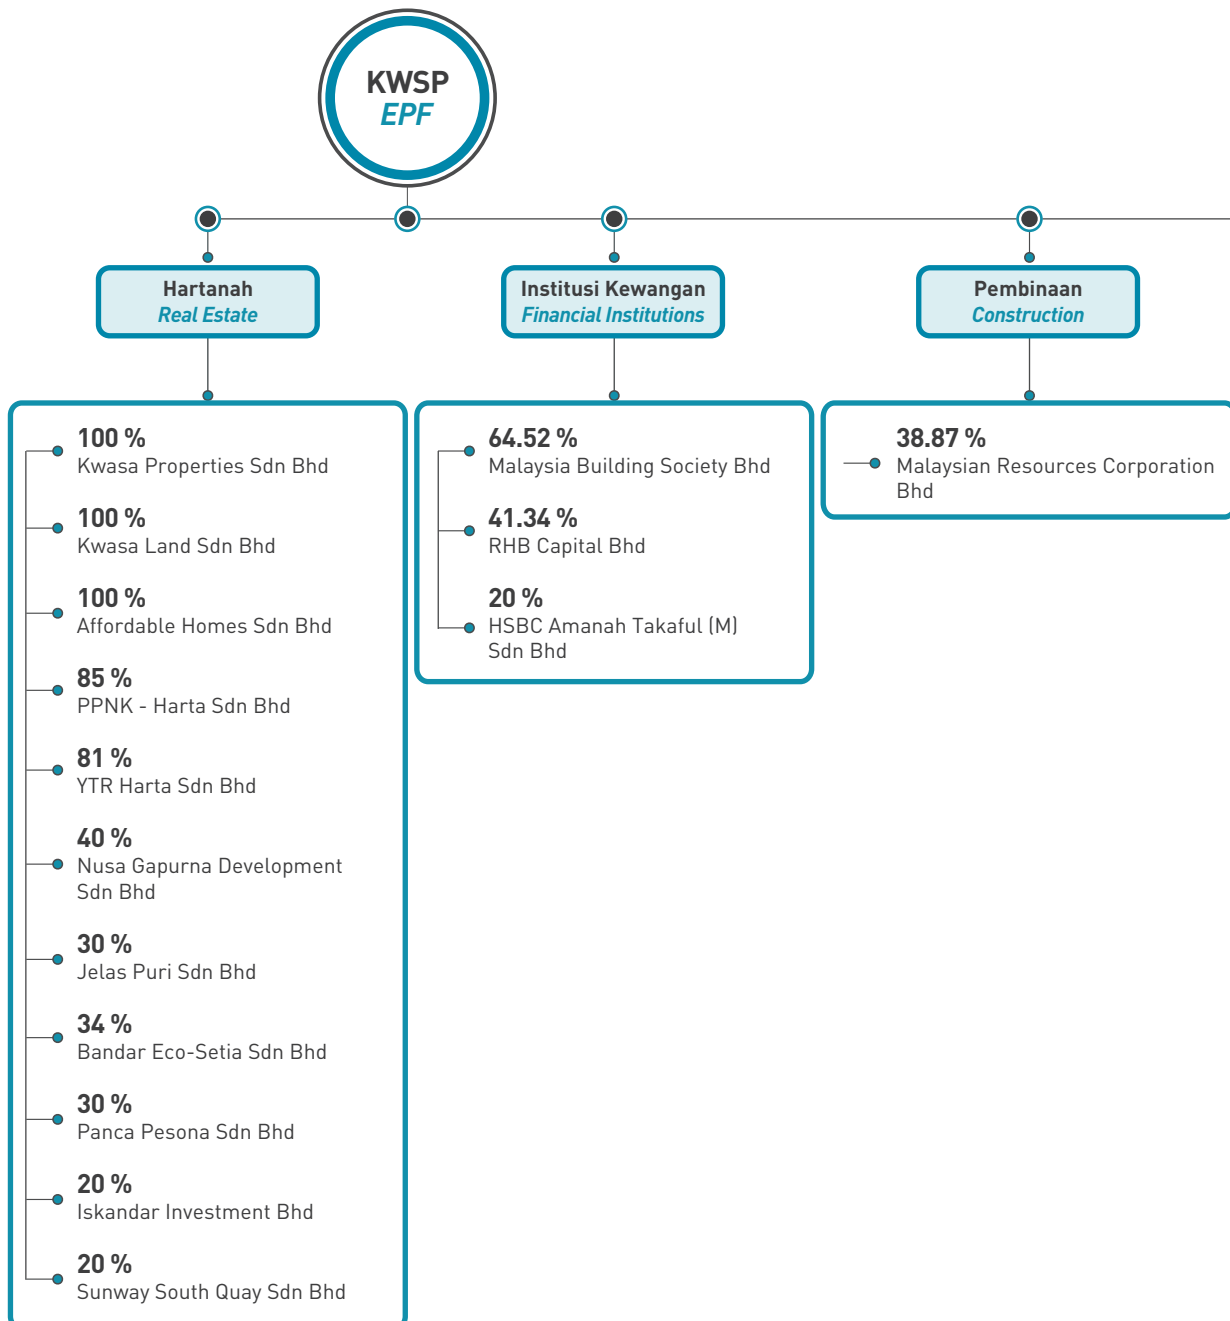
KWSP
EPF

Hartanah
Real Estate

100 %
Kwasa Properties Sdn Bhd

100 %
Kwasa Land Sdn Bhd

100 %
Affordable Homes Sdn Bhd

85 %
PPNK - Harta Sdn Bhd

81 %
YTR Harta Sdn Bhd

40 %
Nusa Gapurna Development Sdn Bhd

30 %
Jelas Puri Sdn Bhd

34 %
Bandar Eco-Setia Sdn Bhd

30 %
Panca Pesona Sdn Bhd

20 %
Iskandar Investment Bhd

20 %
Sunway South Quay Sdn Bhd

Institusi Kewangan
Financial Institutions

64.52 %
Malaysia Building Society Bhd

41.34 %
RHB Capital Bhd

20 %
HSBC Amanah Takaful (M) Sdn Bhd

Pembinaan
Construction

38.87 %
Malaysian Resources Corporation Bhd